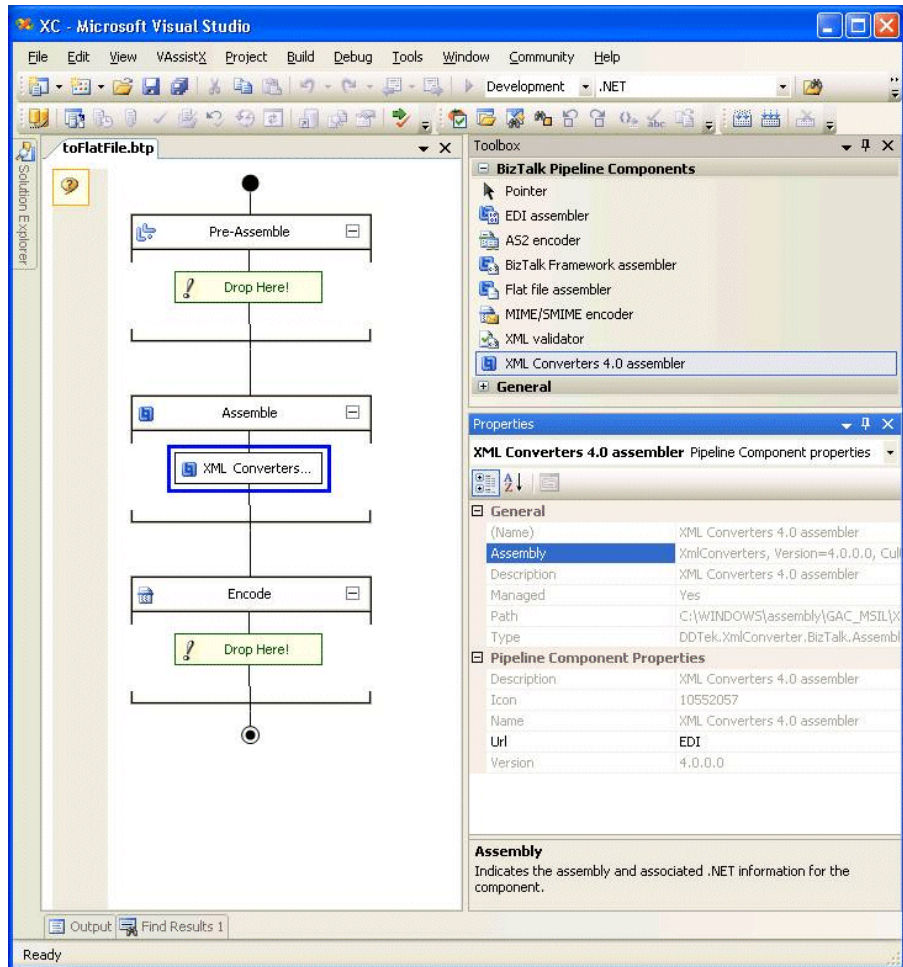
XC - Microsoft Visual Studio

File Edit View VAssistX Project Build Debug Tools Window Community Help

Development .NET

Solution Explorer

toFlatFile.btp

Pre-Assemble

Drop Here!

Assemble

XML Converters...

Encode

Drop Here!

Toolbox

BizTalk Pipeline Components

Pointer

EDI assembler

AS2 encoder

BizTalk Framework assembler

Flat file assembler

MIME/SMIME encoder

XML validator

XML Converters 4.0 assembler

General

Properties

XML Converters 4.0 assembler Pipeline Component properties

| General | |
|---|---|
| (Name) | XML Converters 4.0 assembler |
| Assembly | XmlConverters, Version=4.0.0.0, Cul |
| Description | XML Converters 4.0 assembler |
| Managed | Yes |
| Path | C:\WINDOWS\assembly\GAC_MSIL\X |
| Type | DDTek.XmlConverter.BizTalk.Assembl |
| Pipeline Component Properties | |
| Description | XML Converters 4.0 assembler |
| Icon | 10552057 |
| Name | XML Converters 4.0 assembler |
| Url | EDI |
| Version | 4.0.0.0 |

Assembly
Indicates the assembly and associated .NET information for the component.

Output Find Results 1

Ready